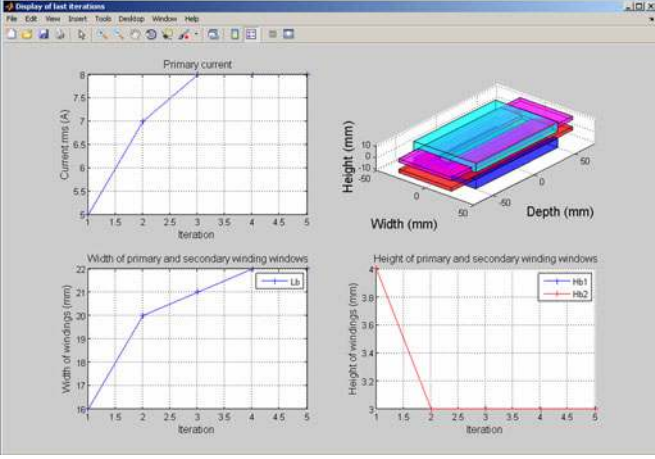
Display of last iterations

File Edit View Insert Tools Desktop Window Help

Primary current

Current rms (A)

8
7.5
7
6.5
6
5.5
5

1 1.5 2 2.5 3 3.5 4 4.5 5

Iteration

Height (mm)

10
0
-10
-50
0
50

Width (mm)

50
0
-50

Depth (mm)

Width of primary and secondary winding windows

Lb

Width of windings (mm)

22
21
20
19
18
17
16

1 1.5 2 2.5 3 3.5 4 4.5 5

Iteration

Height of primary and secondary winding windows

Hb1
Hb2

Height of windings (mm)

4
3.8
3.6
3.4
3.2
3

1 1.5 2 2.5 3 3.5 4 4.5 5

Iteration